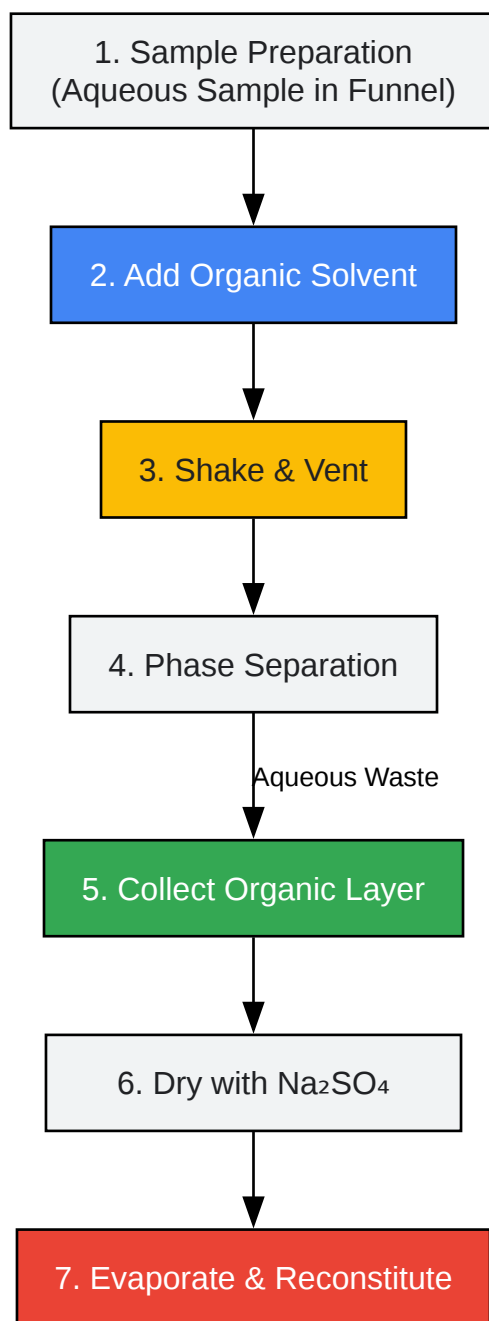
1. Sample Preparation
(Aqueous Sample in Funnel)

2. Add Organic Solvent

3. Shake & Vent

4. Phase Separation

Aqueous Waste

5. Collect Organic Layer

6. Dry with $Na_2SO_4$

7. Evaporate & Reconstitute